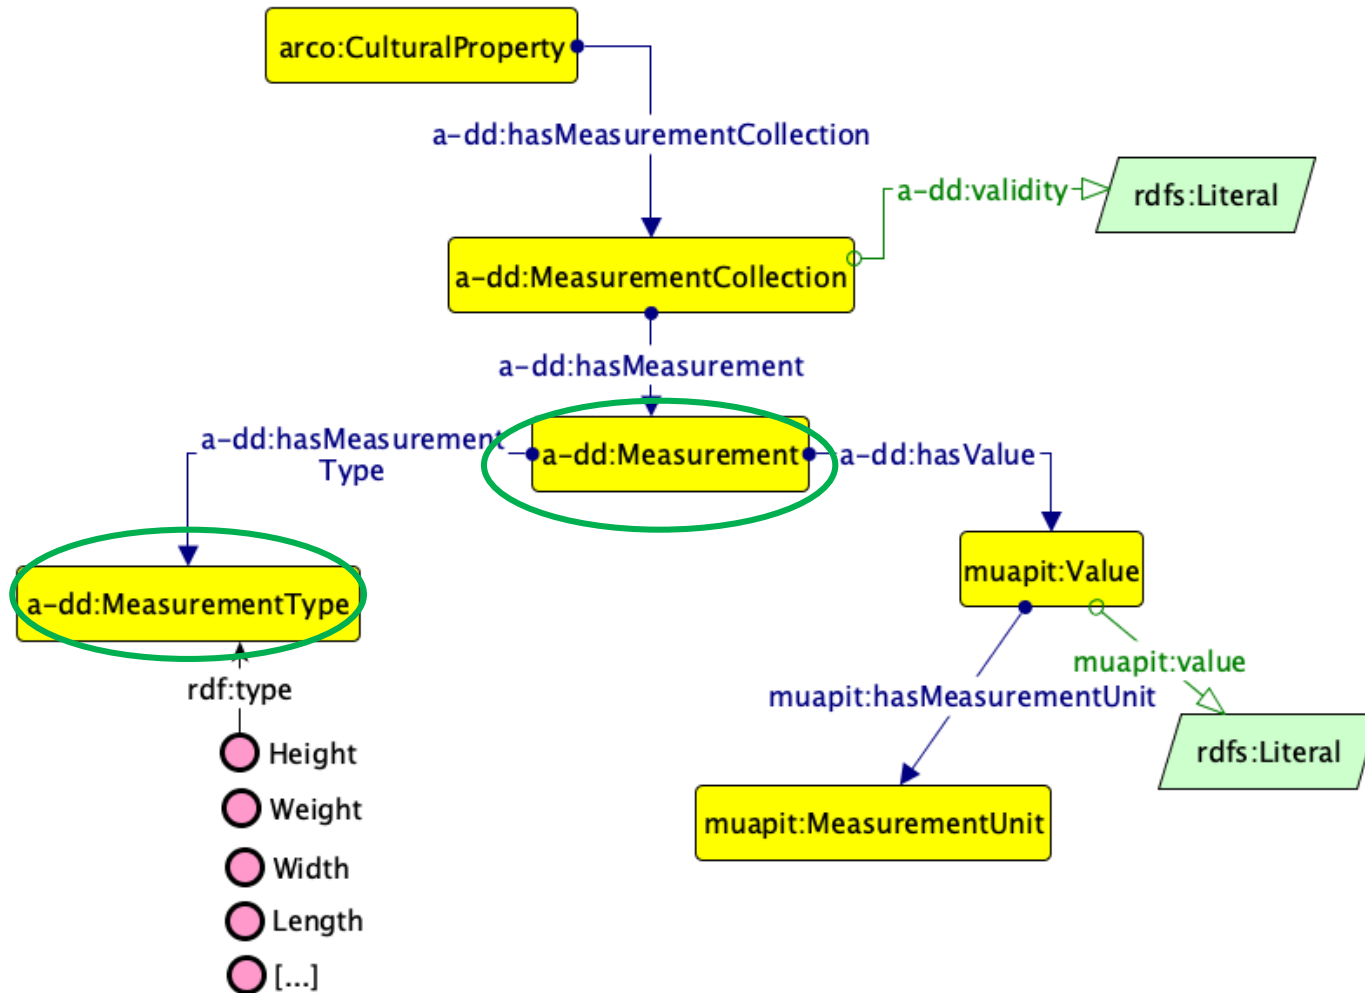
arco:CulturalProperty

a-dd:hasMeasurementCollection

a-dd:validity

rdfs:Literal

a-dd:MeasurementCollection

a-dd:hasMeasurement

a-dd:hasMeasurementType

a-dd:Measurement

a-dd:hasValue

muapit:Value

a-dd:MeasurementType

rdf:type

muapit:value

muapit:hasMeasurementUnit

rdfs:Literal

Height

Weight

Width

Length

[...]

muapit:MeasurementUnit